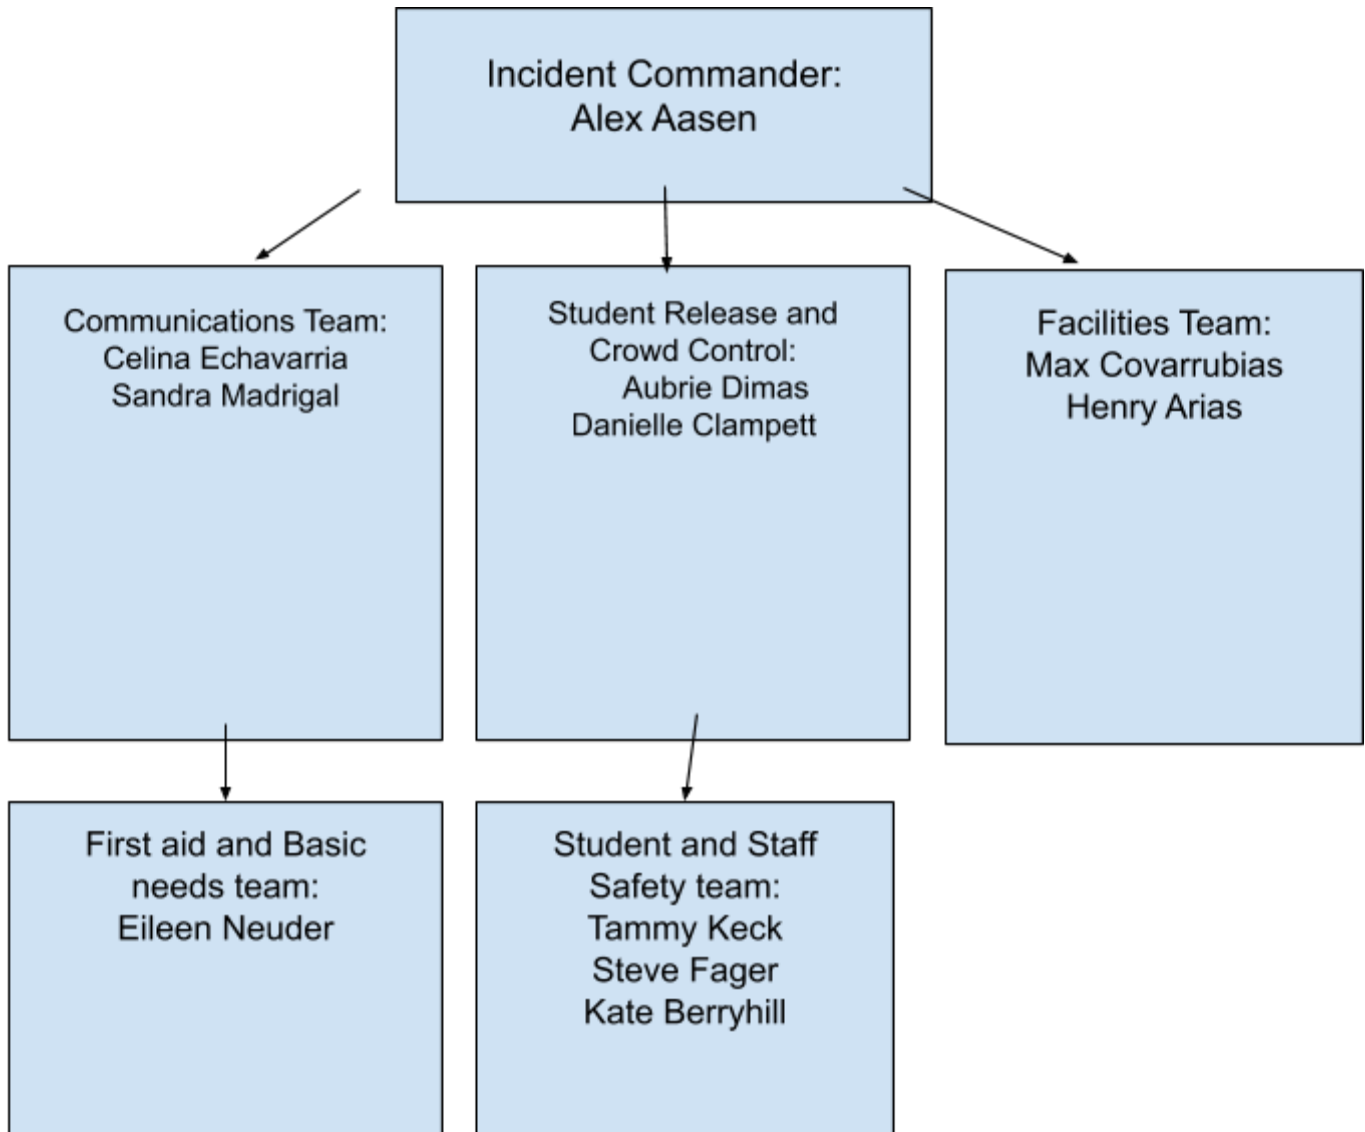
Incident Commander:
Alex Aasen

Communications Team:
Celina Echavarria
Sandra Madrigal

Student Release and Crowd Control:
Aubrie Dimas
Danielle Clampett

Facilities Team:
Max Covarrubias
Henry Arias

First aid and Basic needs team:
Eileen Neuder

Student and Staff Safety team:
Tammy Keck
Steve Fager
Kate Berryhill